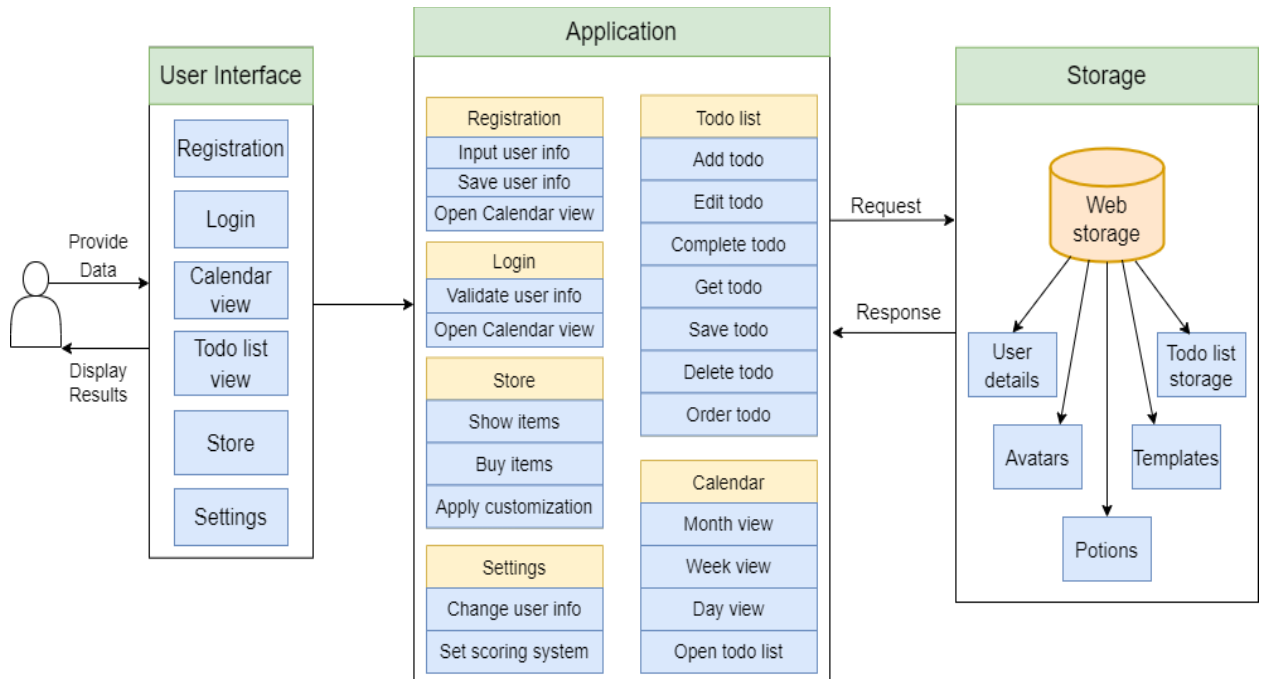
Provide Data

Display Results

User Interface

Registration

Login

Calendar view

Todo list view

Store

Settings

Application

Registration

Input user info

Save user info

Open Calendar view

Login

Validate user info

Open Calendar view

Store

Show items

Buy items

Apply customization

Settings

Change user info

Set scoring system

Todo list

Add todo

Edit todo

Complete todo

Get todo

Save todo

Delete todo

Order todo

Calendar

Month view

Week view

Day view

Open todo list

Request

Response

Storage

Web storage

User details

Todo list storage

Avatars

Templates

Potions